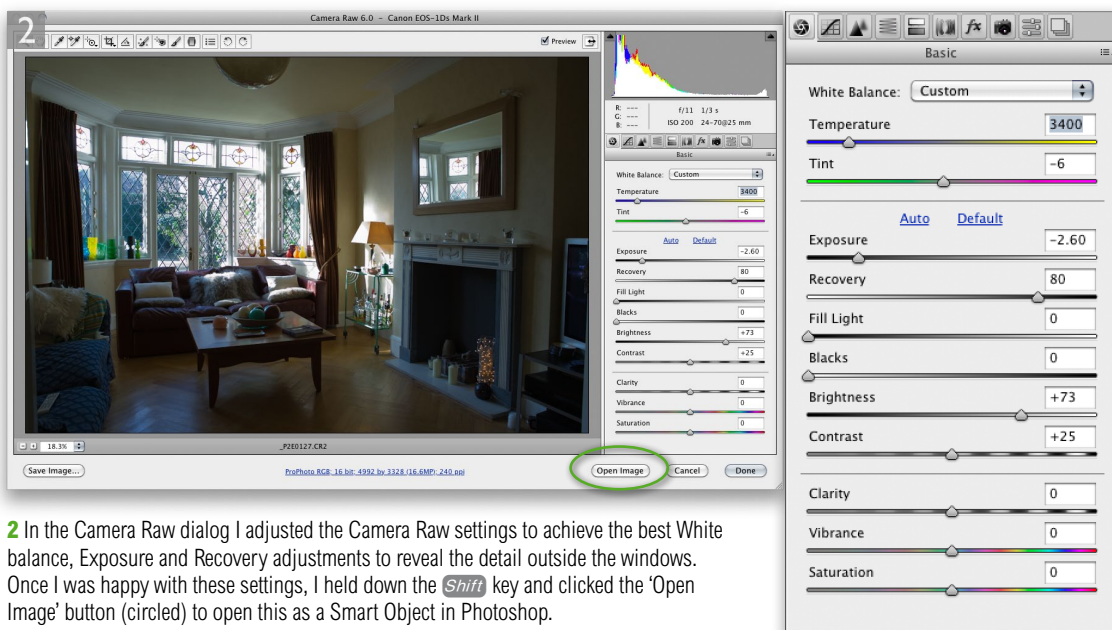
2

Camera Raw 6.0 – Canon EOS-1Ds Mark II

Preview

R: ---
G: ---
B: ---

f/11 1/3 s
ISO 200 24–70@25 mm

Basic

White Balance: Custom

Temperature 3400

Tint −6

Auto Default

Exposure −2.60

Recovery 80

Fill Light 0

Blacks 0

Brightness +73

Contrast +25

Clarity 0

Vibrance 0

Saturation 0

18.3%

_P2E0127.CR2

Save Image...

ProPhoto RGB; 16 bit; 4992 by 3328 (16.6MP); 240 ppi

Open Image

Cancel

Done

Basic

White Balance: Custom

Temperature 3400

Tint −6

Auto Default

Exposure −2.60

Recovery 80

Fill Light 0

Blacks 0

Brightness +73

Contrast +25

Clarity 0

Vibrance 0

Saturation 0

2 In the Camera Raw dialog I adjusted the Camera Raw settings to achieve the best White balance, Exposure and Recovery adjustments to reveal the detail outside the windows. Once I was happy with these settings, I held down the Shift key and clicked the 'Open Image' button (circled) to open this as a Smart Object in Photoshop.